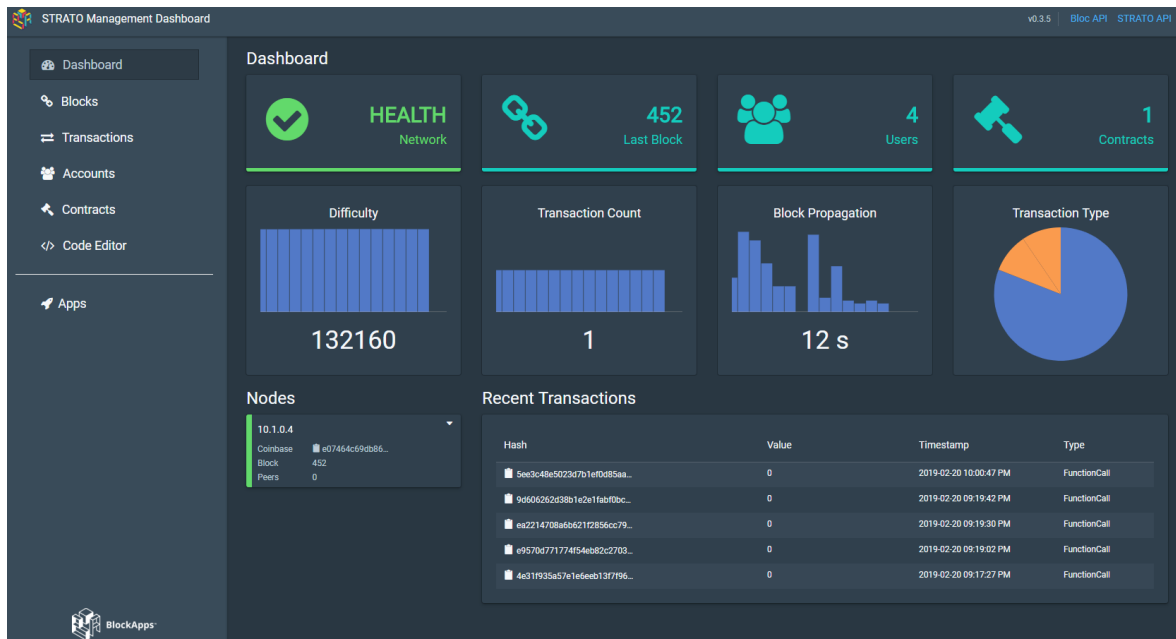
STRATO Management Dashboard

v0.3.5 Bloc API STRATO API

Dashboard
Blocks
Transactions
Accounts
Contracts
Code Editor

Apps

Dashboard

HEALTH
Network

452
Last Block

4
Users

1
Contracts

Difficulty
132160

Transaction Count
1

Block Propagation
12 s

Transaction Type

Nodes

10.1.0.4
Coinbase e07464c69db86...
Block 452
Peers 0

Recent Transactions

| Hash | Value | Timestamp | Type |
|---|---|---|---|
| 5ee3c48e5023d7b1ef0d85aa... | 0 | 2019-02-20 10:00:47 PM | FunctionCall |
| 9d606262d38b1e2e1fabf0bc... | 0 | 2019-02-20 09:19:42 PM | FunctionCall |
| ea2214708a6b621f2856cc79... | 0 | 2019-02-20 09:19:30 PM | FunctionCall |
| e9570d771774f54eb82c2703... | 0 | 2019-02-20 09:19:02 PM | FunctionCall |
| 4e31f935a57e1e6eeb13f7f96... | 0 | 2019-02-20 09:17:27 PM | FunctionCall |

BlockApps